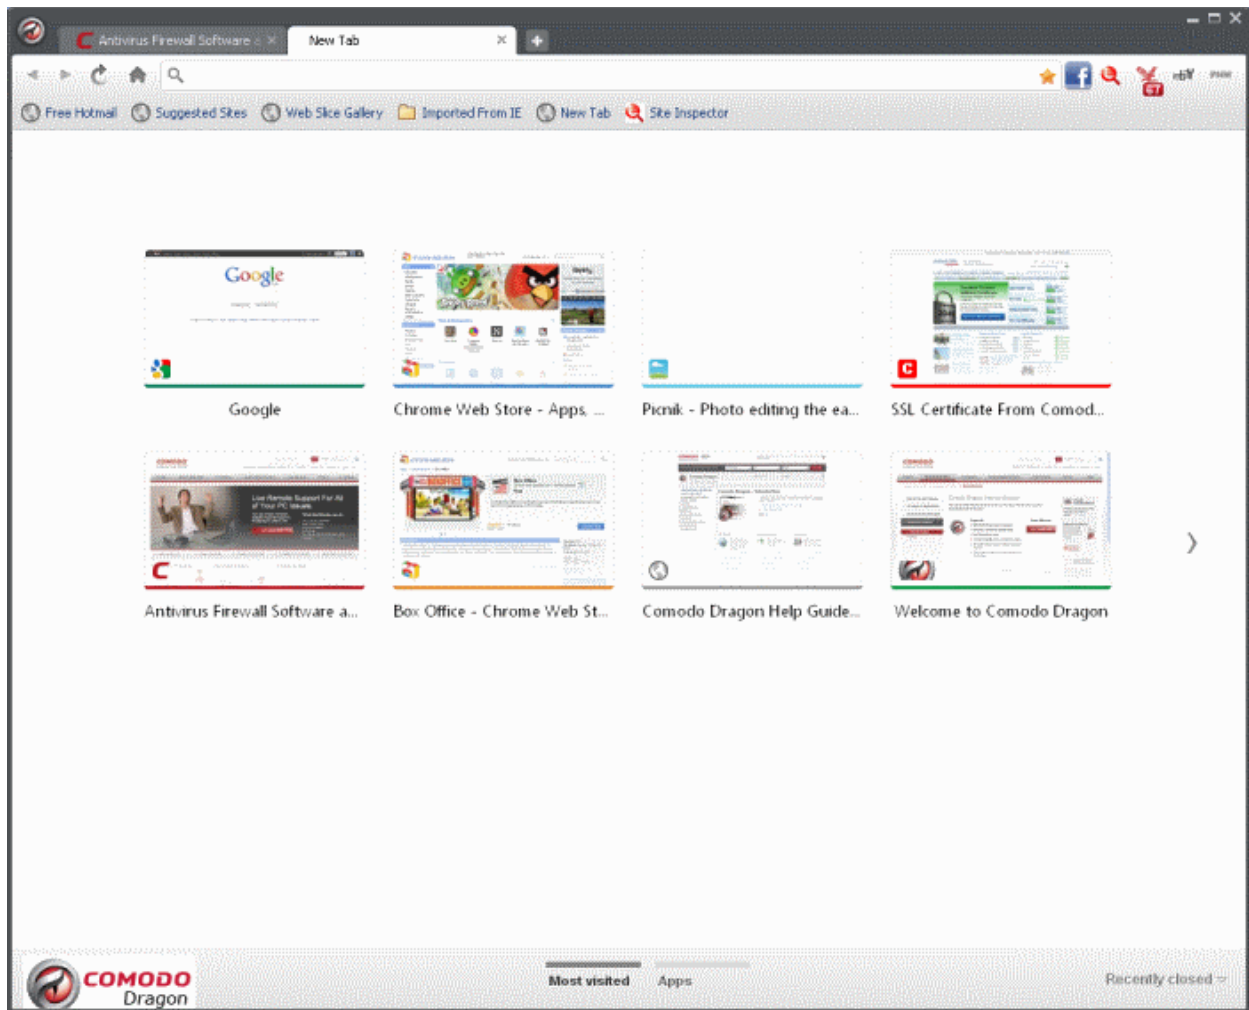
Antivirus Firewall Software a
New Tab

Free Hotmail Suggested Sites Web Slice Gallery Imported From IE New Tab Site Inspector

Google

Google

Chrome Web Store - Apps, ...

Picnik - Photo editing the ea...

SSL Certificate From Comod...

Live Remote Support For All of Your PC Issues

Antivirus Firewall Software a...

Box Office - Chrome Web St...

Comodo Dragon Help Guide...

Welcome to Comodo Dragon

COMODO Dragon

Most visited Apps

Recently closed